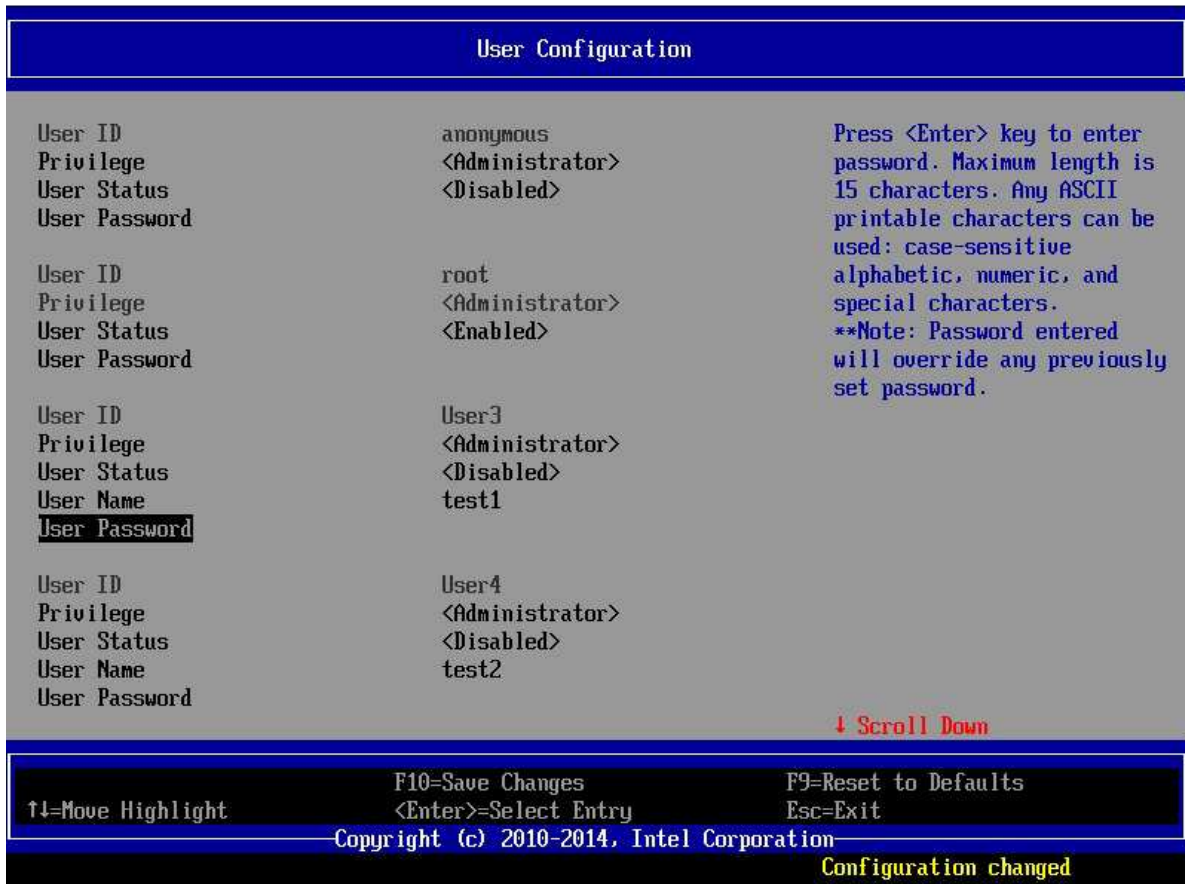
User Configuration

User ID anonymous
Privilege <Administrator>
User Status <Disabled>
User Password

User ID root
Privilege <Administrator>
User Status <Enabled>
User Password

User ID User3
Privilege <Administrator>
User Status <Disabled>
User Name test1
User Password

User ID User4
Privilege <Administrator>
User Status <Disabled>
User Name test2
User Password

Press <Enter> key to enter password. Maximum length is 15 characters. Any ASCII printable characters can be used: case-sensitive alphabetic, numeric, and special characters.
**Note: Password entered will override any previously set password.

↓ Scroll Down

F10=Save Changes F9=Reset to Defaults
↑↓=Move Highlight <Enter>=Select Entry Esc=Exit
Copyright (c) 2010-2014, Intel Corporation
Configuration changed